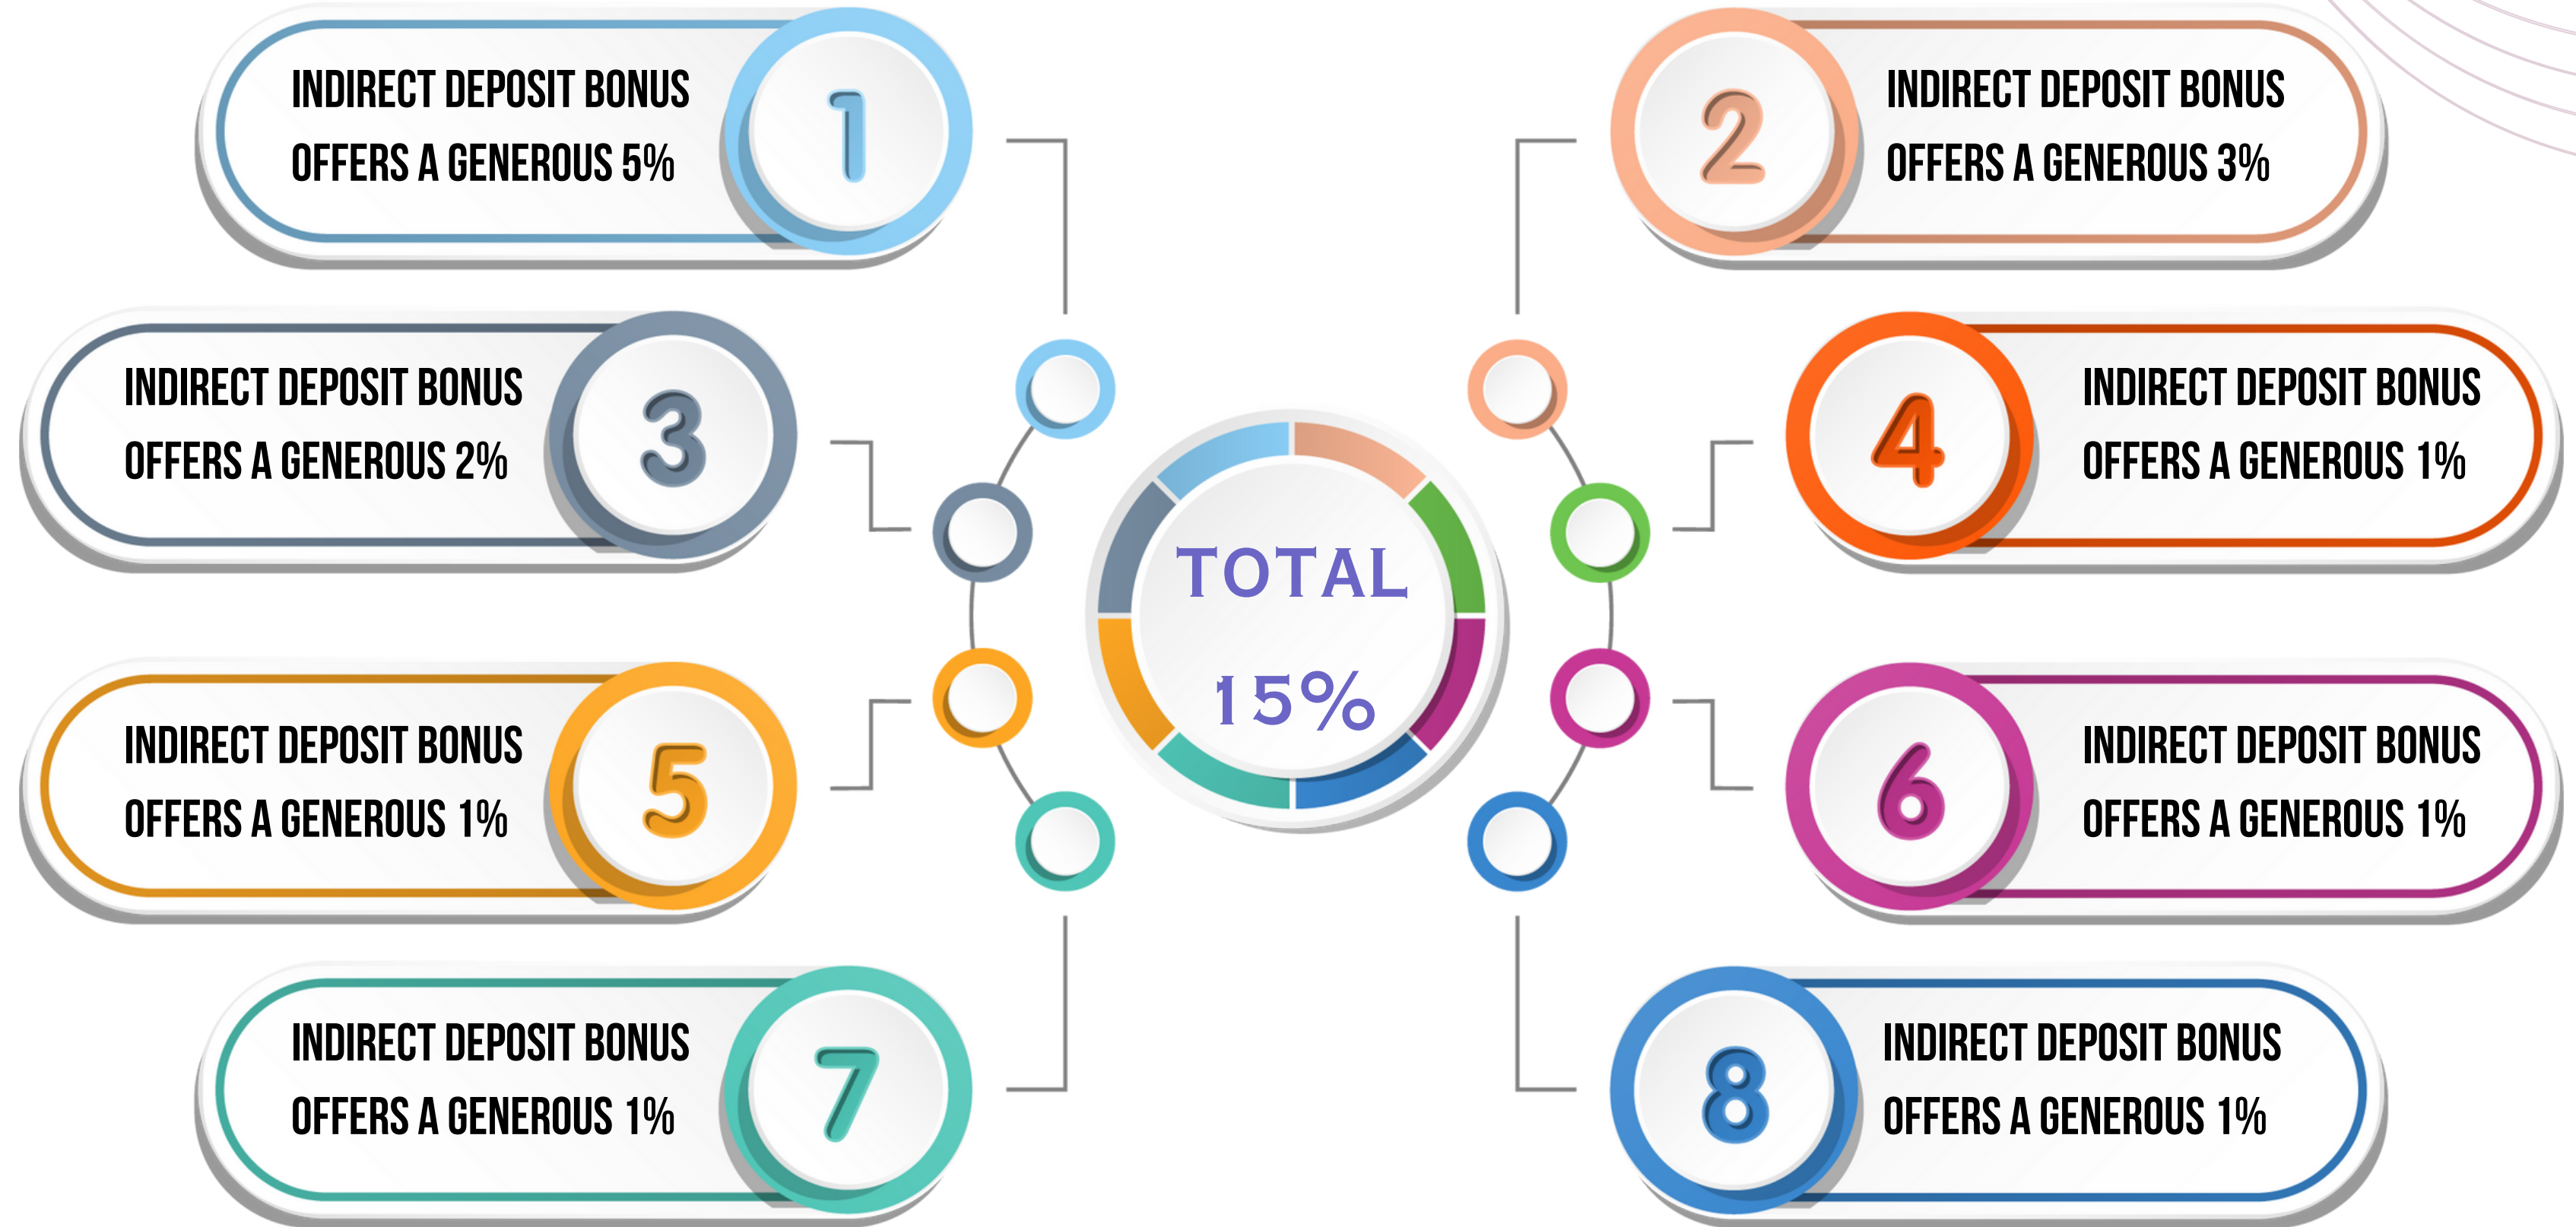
INDIRECT DEPOSIT BONUS OFFERS A GENEROUS 5%

1

2

INDIRECT DEPOSIT BONUS OFFERS A GENEROUS 3%

INDIRECT DEPOSIT BONUS OFFERS A GENEROUS 2%

3

4

INDIRECT DEPOSIT BONUS OFFERS A GENEROUS 1%

TOTAL

15%

INDIRECT DEPOSIT BONUS OFFERS A GENEROUS 1%

5

6

INDIRECT DEPOSIT BONUS OFFERS A GENEROUS 1%

INDIRECT DEPOSIT BONUS OFFERS A GENEROUS 1%

7

8

INDIRECT DEPOSIT BONUS OFFERS A GENEROUS 1%